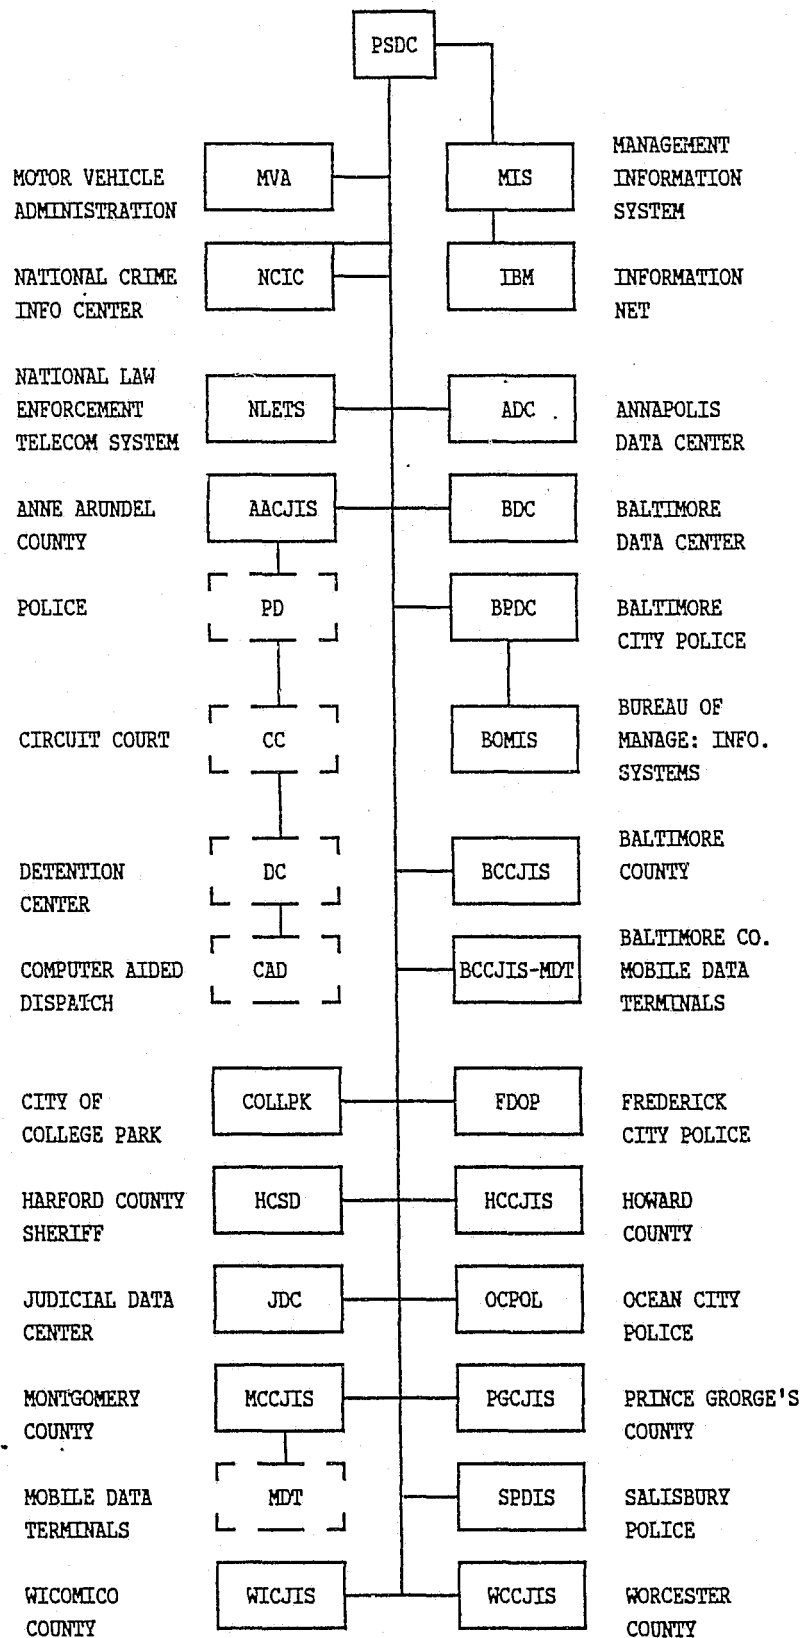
PSDC

MOTOR VEHICLE ADMINISTRATION
MVA
MIS
MANAGEMENT INFORMATION SYSTEM

NATIONAL CRIME INFO CENTER
NCIC
IBM
INFORMATION NET

NATIONAL LAW ENFORCEMENT TELECOM SYSTEM
NLETS
ADC
ANNAPOLIS DATA CENTER

ANNE ARUNDEL COUNTY
AACJIS
BDC
BALTIMORE DATA CENTER

POLICE
PD
BPDC
BALTIMORE CITY POLICE

CIRCUIT COURT
CC
BOMIS
BUREAU OF MANAGE: INFO. SYSTEMS

DETENTION CENTER
DC
BCCJIS
BALTIMORE COUNTY

COMPUTER AIDED DISPATCH
CAD
BCCJIS-MDT
BALTIMORE CO. MOBILE DATA TERMINALS

CITY OF COLLEGE PARK
COLLPK
FDOP
FREDERICK CITY POLICE

HARFORD COUNTY SHERIFF
HCSD
HCCJIS
HOWARD COUNTY

JUDICIAL DATA CENTER
JDC
OCPOL
OCEAN CITY POLICE

MONTGOMERY COUNTY
MCCJIS
PGCJIS
PRINCE GRORGE'S COUNTY

MOBILE DATA TERMINALS
MDT
SPDIS
SALISBURY POLICE

WICOMICO COUNTY
WICJIS
WCCJIS
WORCESTER COUNTY